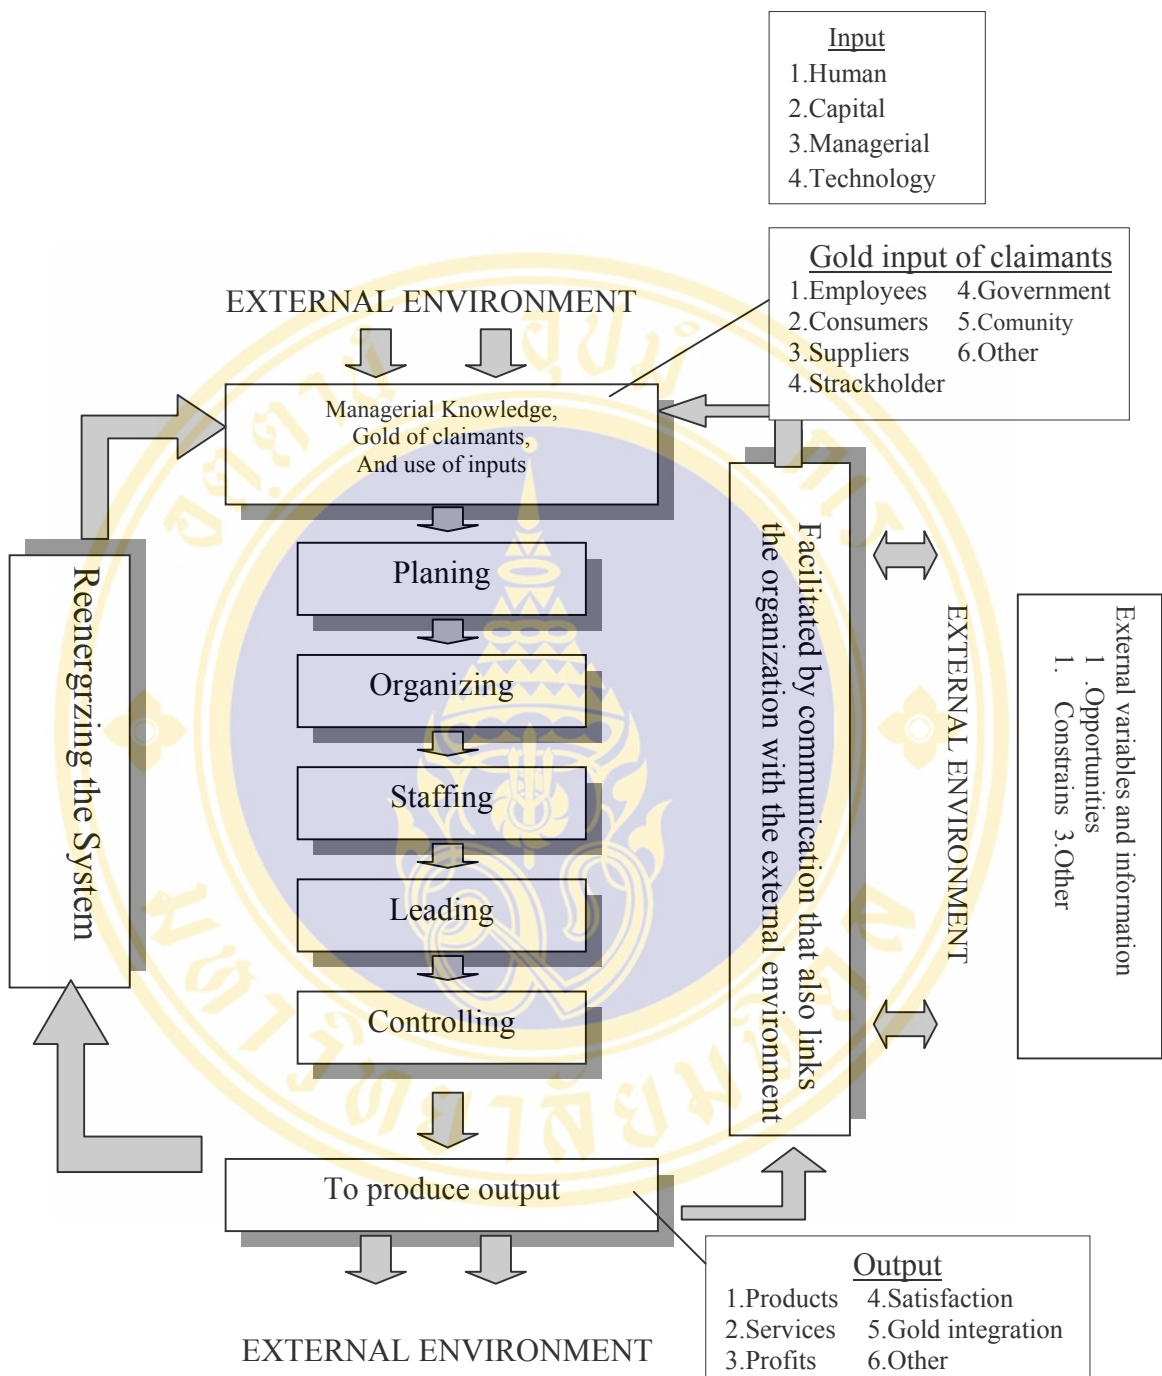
Input
1.Human
2.Capital
3.Managerial
4.Technology

Gold input of claimants
1.Employees
2.Consumers
3.Suppliers
4.Strackholder
4.Government
5.Comunity
6.Other

EXTERNAL ENVIRONMENT

Managerial Knowledge, Gold of claimants, And use of inputs

Planing

Organizing

Staffing

Leading

Controlling

To produce output

Reenergrzing the System

Facilitated by communication that also links the organization with the external environment

EXTERNAL ENVIRONMENT

External variables and information
1 . Opportunities
1. Constrains 3.Other

Output
1.Products
2.Services
3.Profits
4.Satisfaction
5.Gold integration
6.Other

EXTERNAL ENVIRONMENT